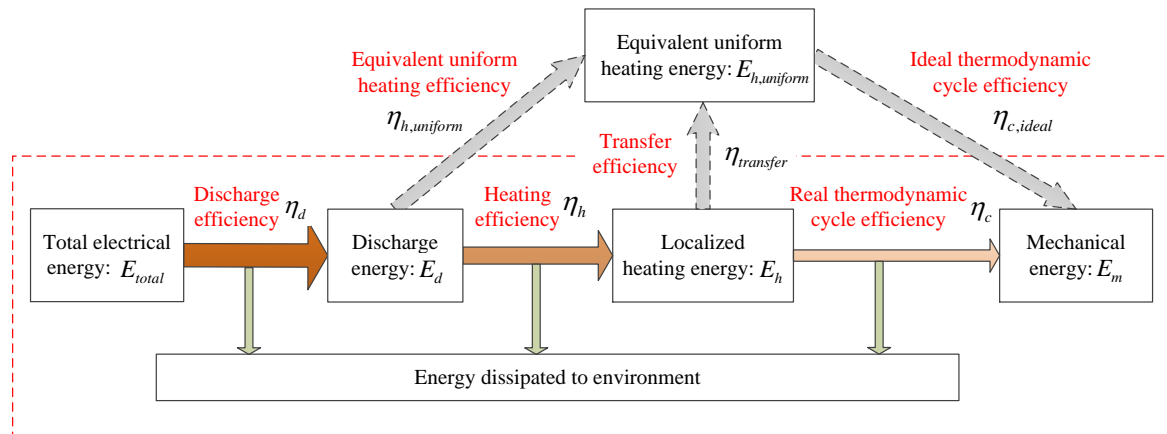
Equivalent uniform heating energy: $E_{h,uniform}$

Equivalent uniform heating efficiency

$\eta_{h,uniform}$

Ideal thermodynamic cycle efficiency

$\eta_{c,ideal}$

Transfer efficiency

$\eta_{transfer}$

Total electrical energy: $E_{total}$

Discharge efficiency $\eta_d$

Discharge energy: $E_d$

Heating efficiency $\eta_h$

Localized heating energy: $E_h$

Real thermodynamic cycle efficiency $\eta_c$

Mechanical energy: $E_m$

Energy dissipated to environment